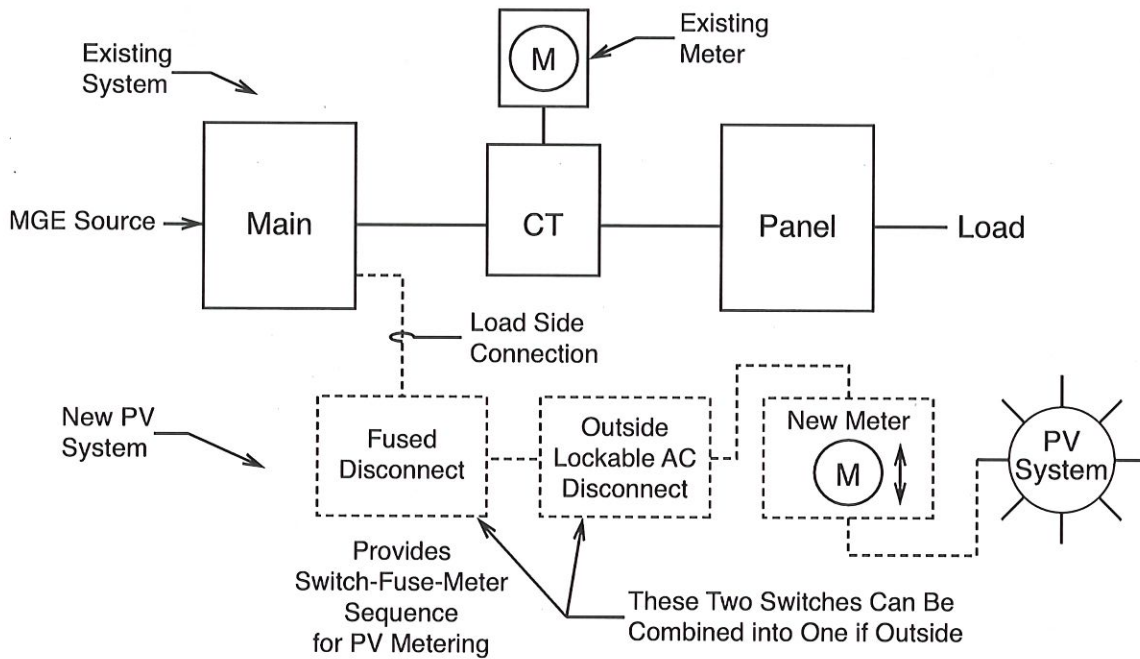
Existing System

M

Existing Meter

MGE Source

Main

CT

Panel

Load

Load Side Connection

New PV System

Fused Disconnect

Outside Lockable AC Disconnect

New Meter

M

PV System

Provides Switch-Fuse-Meter Sequence for PV Metering

These Two Switches Can Be Combined into One if Outside